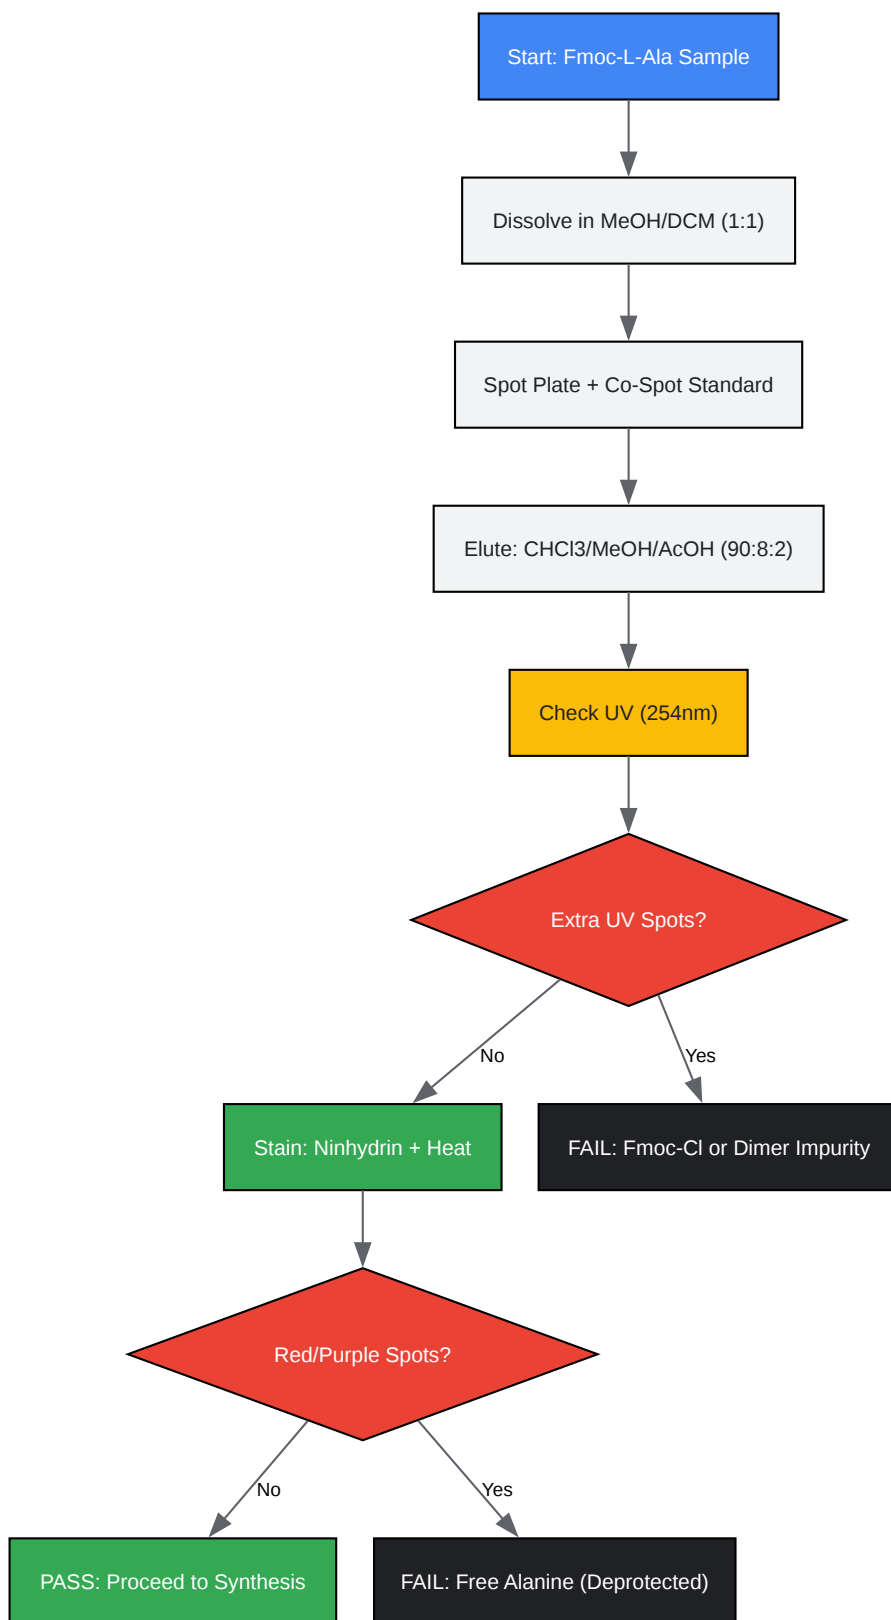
Start: Fmoc-L-Ala Sample

Dissolve in MeOH/DCM (1:1)

Spot Plate + Co-Spot Standard

Elute: CHCl3/MeOH/AcOH (90:8:2)

Check UV (254nm)

Extra UV Spots?

No

Yes

Stain: Ninhydrin + Heat

FAIL: Fmoc-Cl or Dimer Impurity

Red/Purple Spots?

No

Yes

PASS: Proceed to Synthesis

FAIL: Free Alanine (Deprotected)